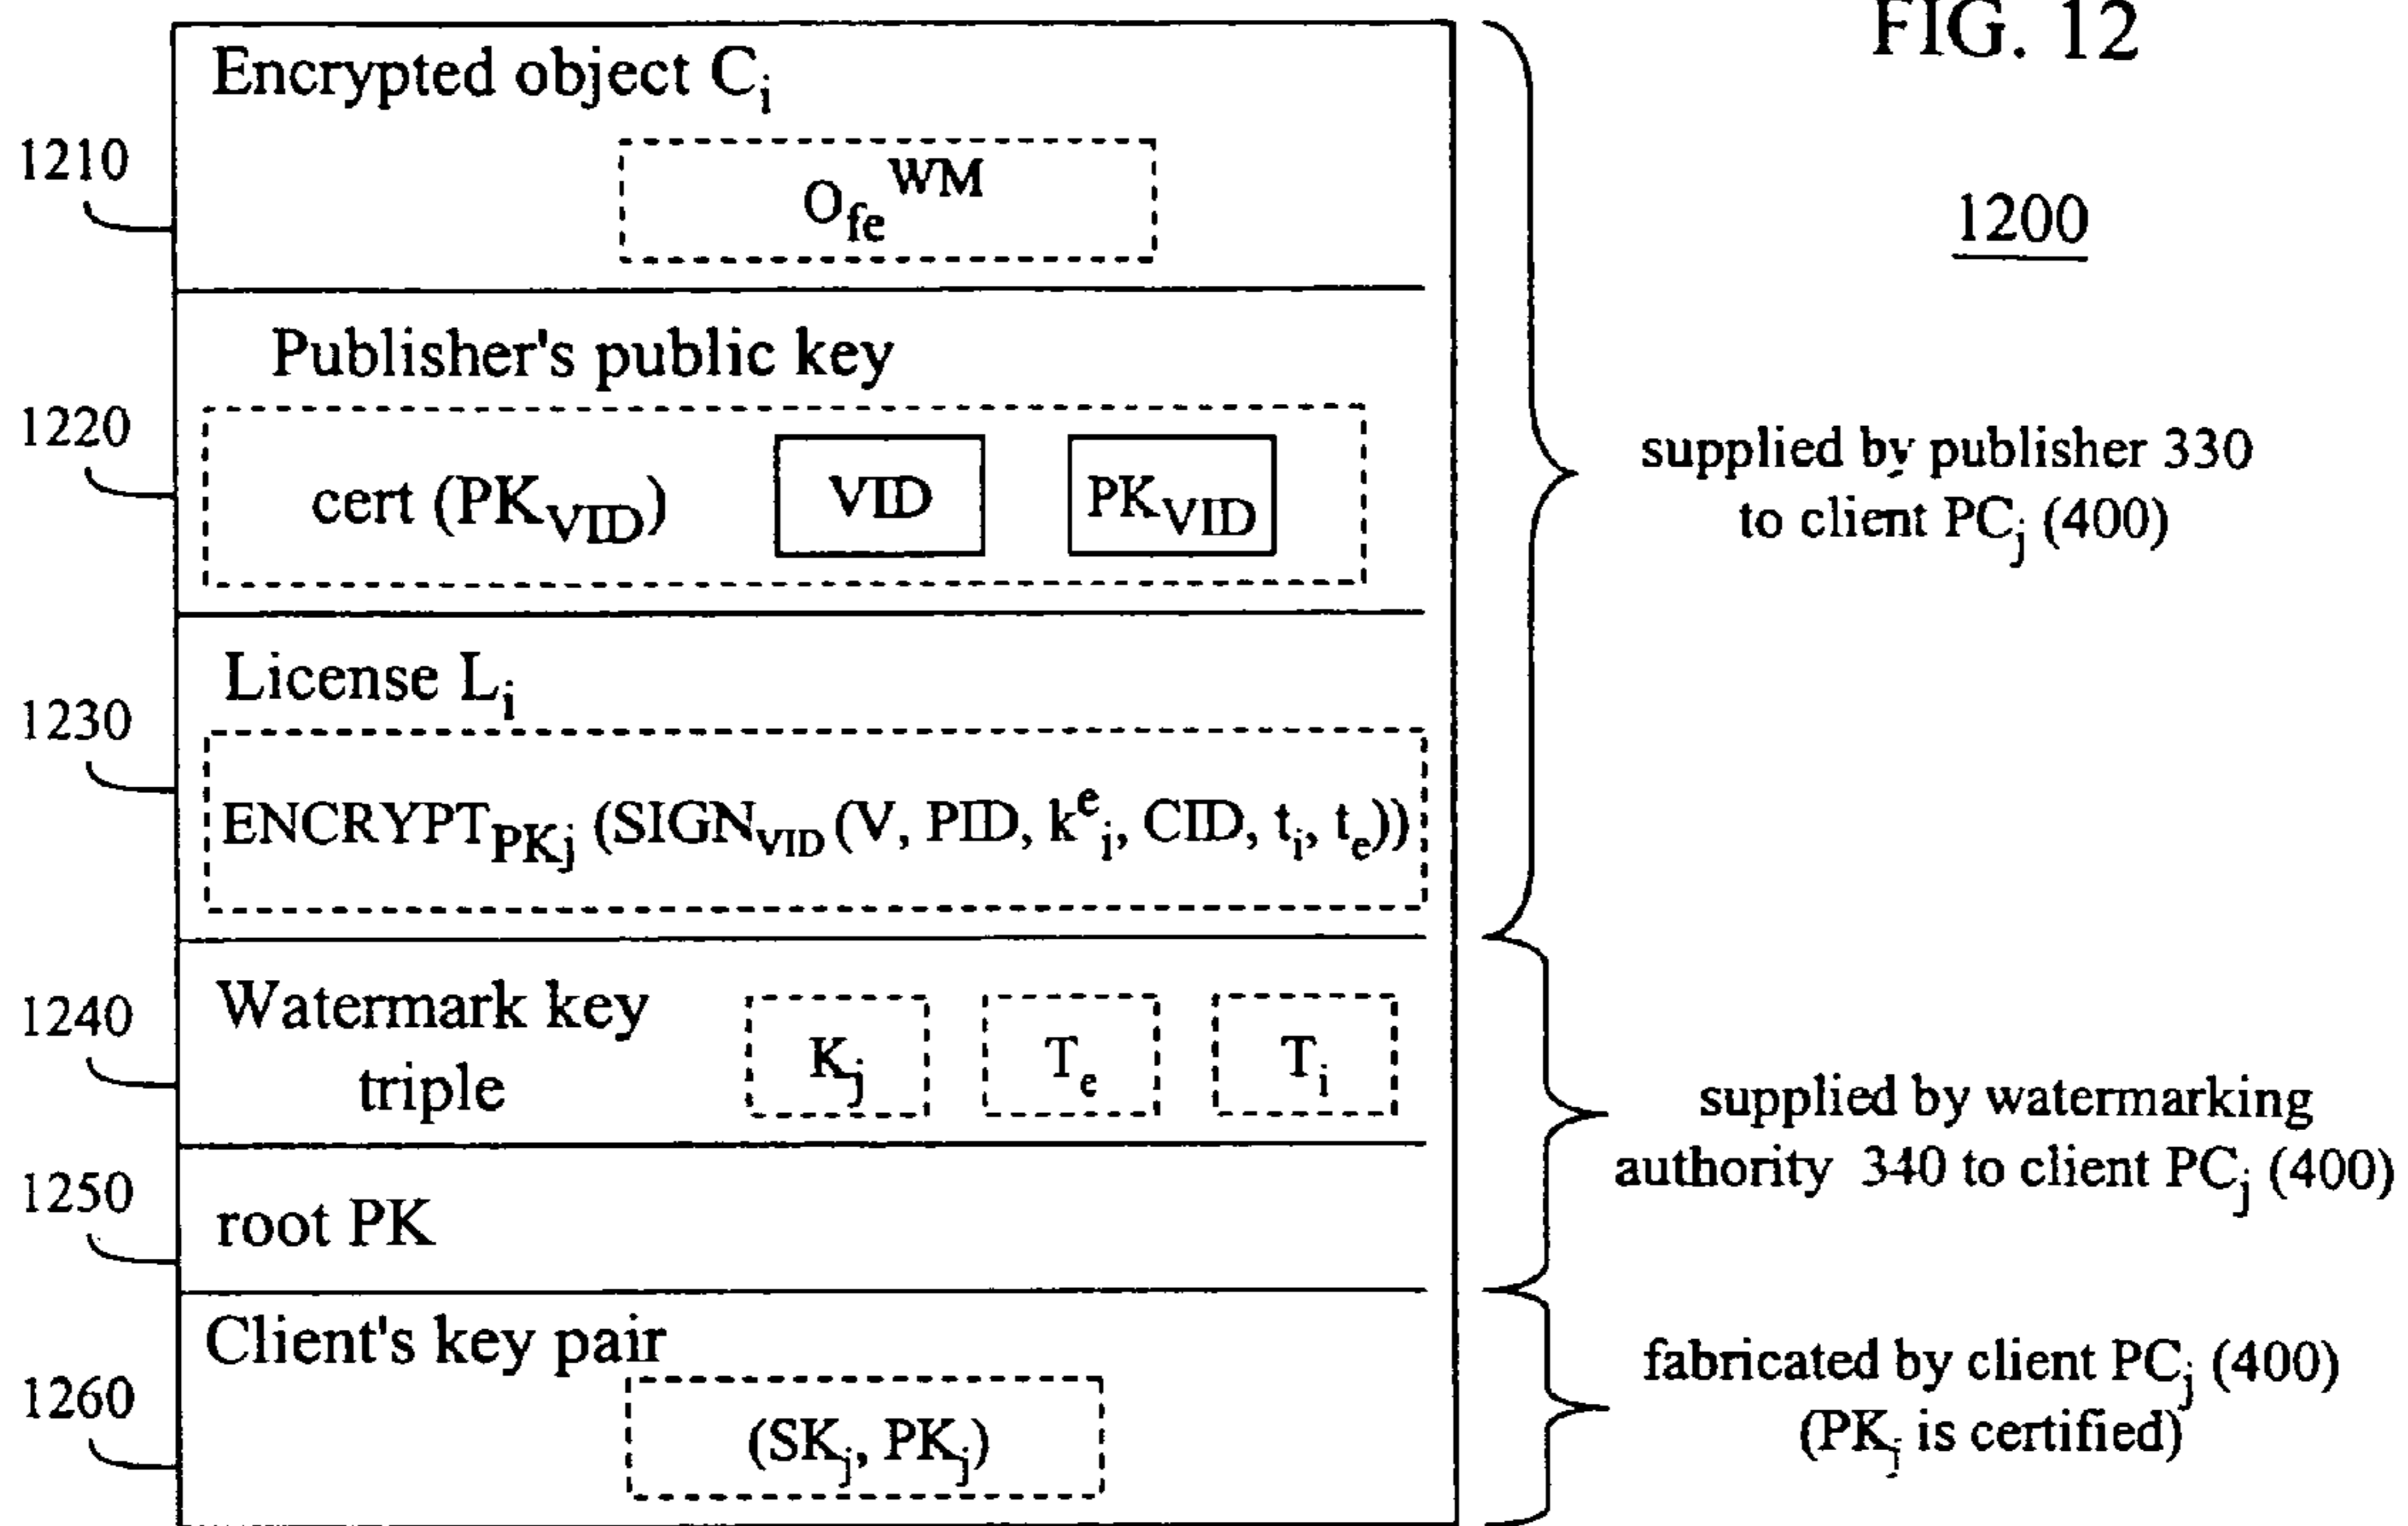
FIG. 12

1200

1210
Encrypted object $C_i$

$O_{fe}^{WM}$

1220
Publisher's public key

cert ($PK_{VID}$)

VID

$PK_{VID}$

supplied by publisher 330 to client $PC_j$ (400)

1230
License $L_i$

$ENCRYPT_{PKj}$ ($SIGN_{VID}$(V, PID, $k^e_i$, CID, $t_i$, $t_e$))

1240
Watermark key triple

$K_j$

$T_e$

$T_i$

1250
root PK

supplied by watermarking authority 340 to client $PC_j$ (400)

1260
Client's key pair

($SK_j$, $PK_j$)

fabricated by client $PC_j$ (400) ($PK_j$ is certified)